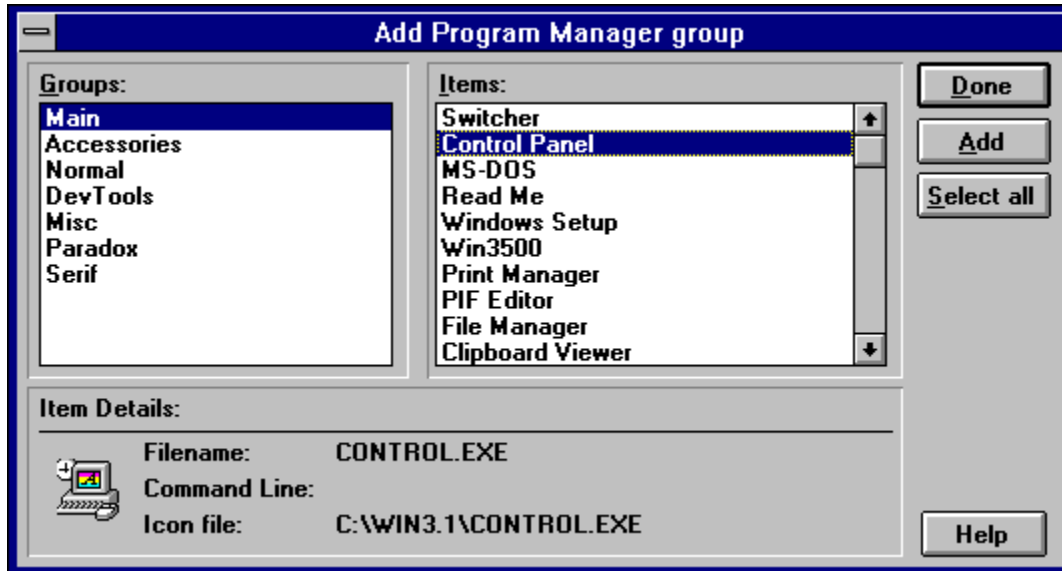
Add Program Manager group

Groups:
Main
Accessories
Normal
DevTools
Misc
Paradox
Serif

Items:
Switcher
Control Panel
MS-DOS
Read Me
Windows Setup
Win3500
Print Manager
PIF Editor
File Manager
Clipboard Viewer

Done
Add
Select all

Item Details:
Filename: CONTROL.EXE
Command Line:
Icon file: C:\WIN3.1\CONTROL.EXE

Help